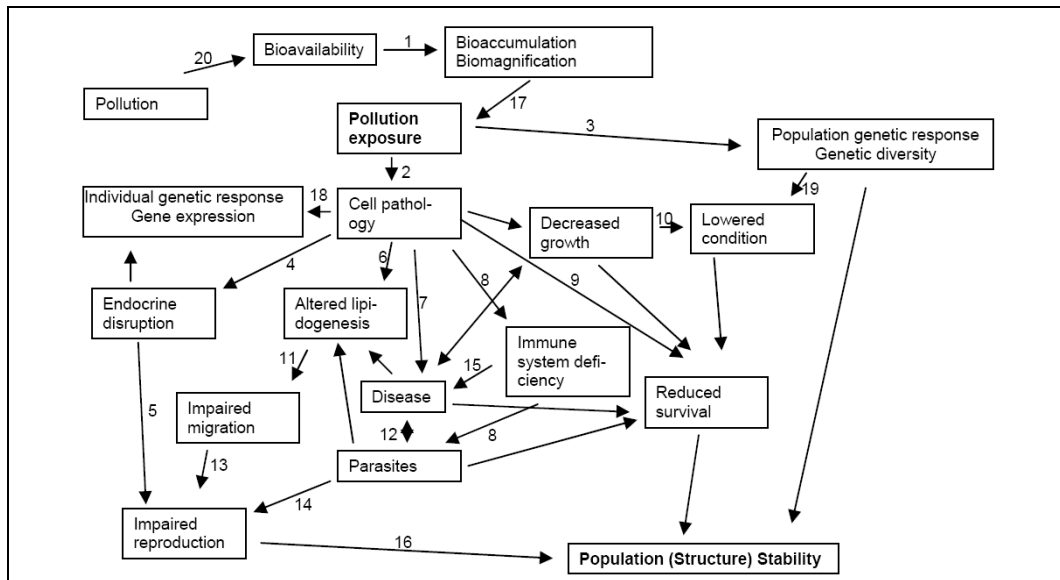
20 Bioavailability 1 Bioaccumulation Biomagnification

Pollution

17

**Pollution exposure**

3

Population genetic response Genetic diversity

2

19

Individual genetic response Gene expression

18

Cell pathology

Decreased growth

10

Lowered condition

4

6

8

9

Endocrine disruption

Altered lipidogenesis

7

Immune system deficiency

11

15

Disease

Reduced survival

5

Impaired migration

12

8

13

Parasites

14

Impaired reproduction

16

**Population (Structure) Stability**